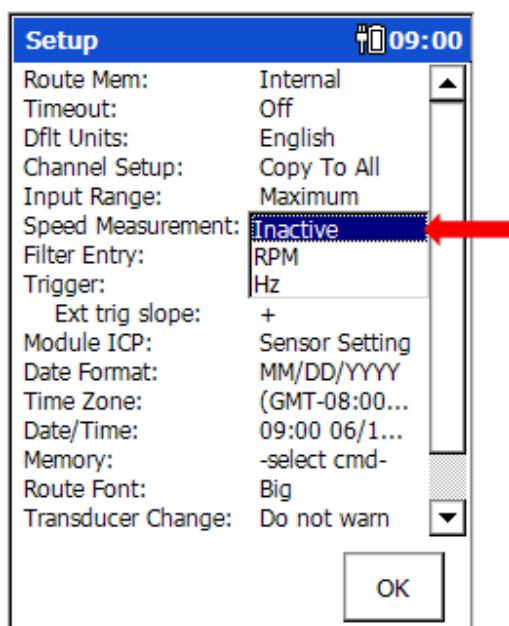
Setup 09:00

| | |
|---|---|
| Route Mem: | Internal |
| Timeout: | Off |
| Dflt Units: | English |
| Channel Setup: | Copy To All |
| Input Range: | Maximum |
| Speed Measurement: | Inactive |
| Filter Entry: | RPM |
| Trigger: | Hz |
| Ext trig slope: | + |
| Module ICP: | Sensor Setting |
| Date Format: | MM/DD/YYYY |
| Time Zone: | (GMT-08:00... |
| Date/Time: | 09:00 06/1... |
| Memory: | -select cmd- |
| Route Font: | Big |
| Transducer Change: | Do not warn |

OK